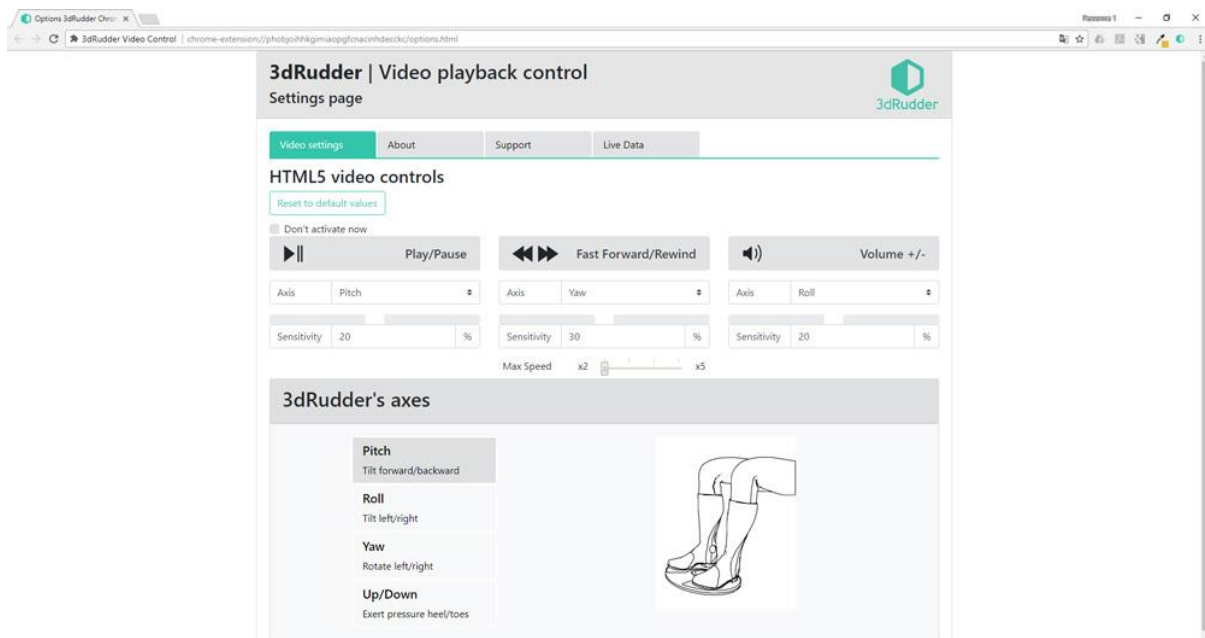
Options 3dRudder Chro ×

3dRudder Video Control | chrome-extension://phobjoihhkgimiaopgfcnacinhdecckc/options.html

3dRudder | Video playback control
Settings page

3dRudder

Video settings | About | Support | Live Data

HTML5 video controls

Reset to default values

Don't activate now

Play/Pause

Fast Forward/Rewind

Volume +/-

Axis Pitch

Axis Yaw

Axis Roll

Sensitivity 20 %

Sensitivity 30 %

Sensitivity 20 %

Max Speed x2 x5

3dRudder's axes

Pitch
Tilt forward/backward

Roll
Tilt left/right

Yaw
Rotate left/right

Up/Down
Exert pressure heel/toes